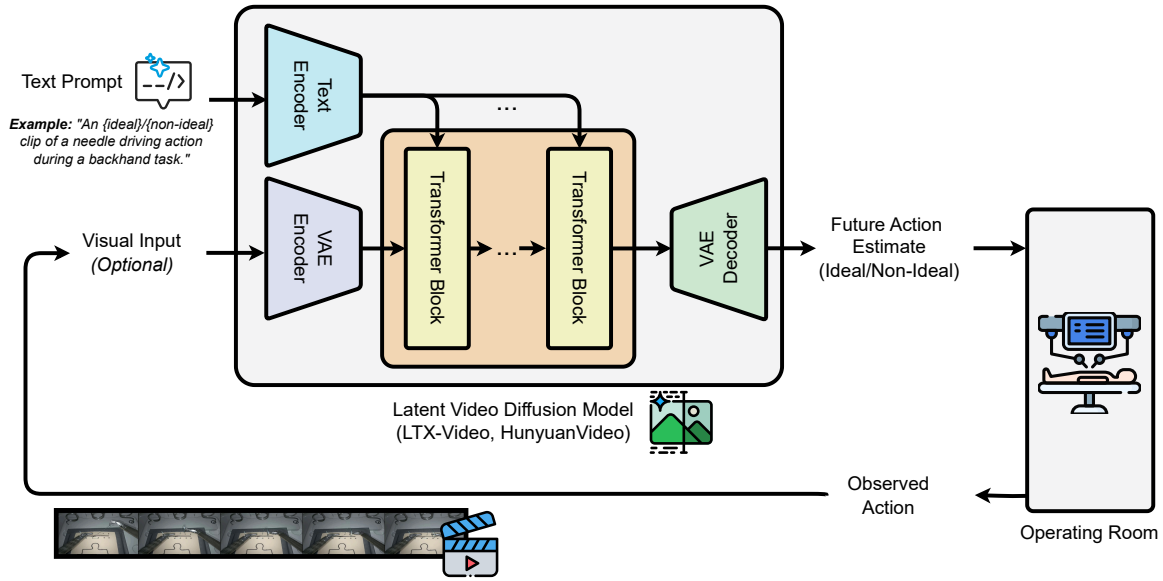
Text Prompt

--/>

Example: "An {ideal}/{non-ideal} clip of a needle driving action during a backhand task."

Visual Input (Optional)

Text Encoder

VAE Encoder

...

Transformer Block

...

Transformer Block

VAE Decoder

Future Action Estimate (Ideal/Non-Ideal)

Latent Video Diffusion Model (LTX-Video, HunyuanVideo)

Observed Action

Operating Room